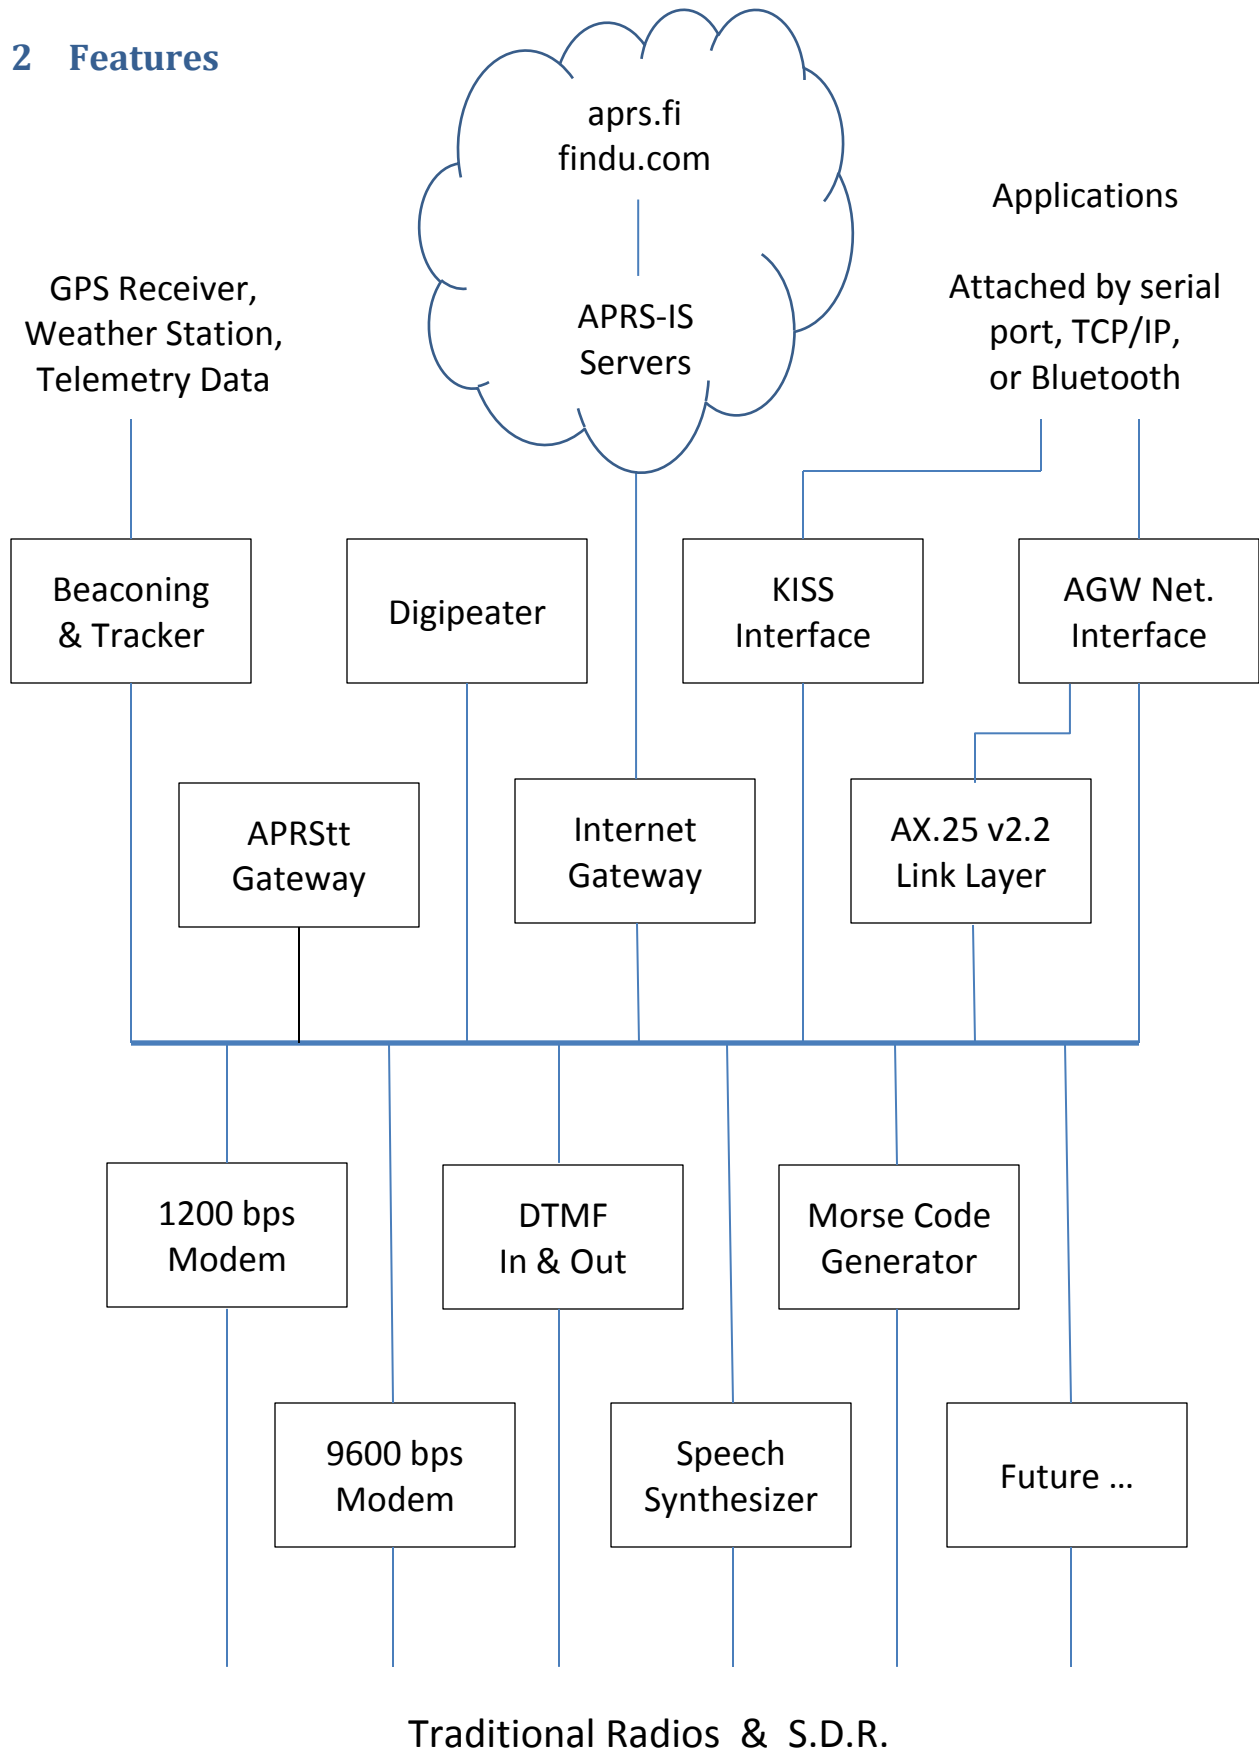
2 Features

aprs.fi
findu.com

APRS-IS
Servers

Applications

GPS Receiver,
Weather Station,
Telemetry Data

Attached by serial
port, TCP/IP,
or Bluetooth

Beaconing
& Tracker

Digipeater

KISS
Interface

AGW Net.
Interface

APRStt
Gateway

Internet
Gateway

AX.25 v2.2
Link Layer

1200 bps
Modem

DTMF
In & Out

Morse Code
Generator

9600 bps
Modem

Speech
Synthesizer

Future …

Traditional Radios & S.D.R.